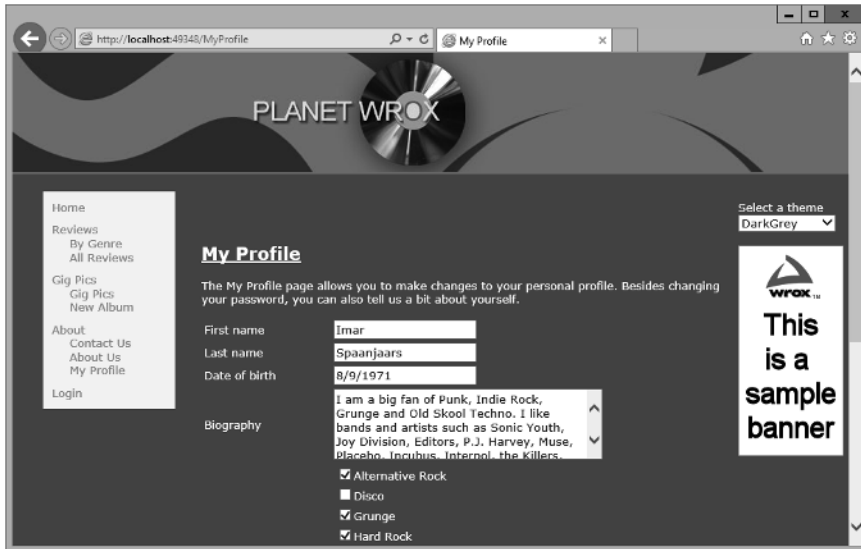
http://localhost:49348/MyProfile

My Profile

PLANET WROX

Home
Reviews
By Genre
All Reviews
Gig Pics
Gig Pics
New Album
About
Contact Us
About Us
My Profile
Login

Select a theme
DarkGrey

My Profile

The My Profile page allows you to make changes to your personal profile. Besides changing your password, you can also tell us a bit about yourself.

| | |
|---|---|
| First name | Imar |
| Last name | Spaanjaars |
| Date of birth | 8/9/1971 |
| Biography | I am a big fan of Punk, Indie Rock, Grunge and Old Skool Techno. I like bands and artists such as Sonic Youth, Joy Division, Editors, P.J. Harvey, Muse, Placebo, Incubus, Interpol, the Killers. |

Alternative Rock
Disco
Grunge
Hard Rock

wrox™
This is a sample banner